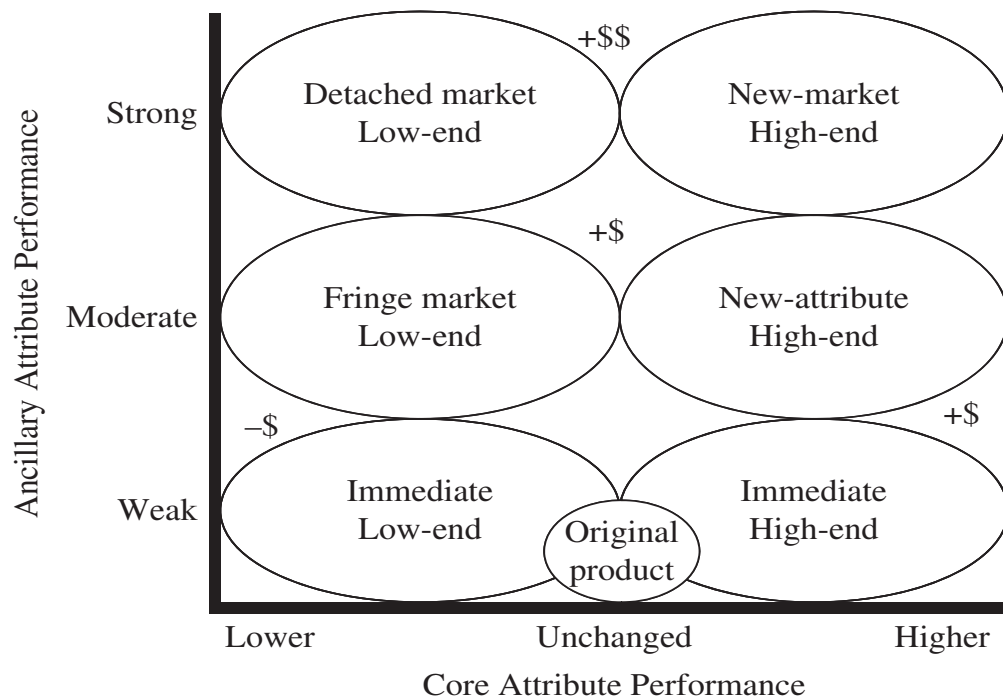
Ancillary Attribute Performance

+$$

Strong

Detached market
Low-end

New-market
High-end

+$

Moderate

Fringe market
Low-end

New-attribute
High-end

–$

+$

Weak

Immediate
Low-end

Original
product

Immediate
High-end

Lower

Unchanged

Higher

Core Attribute Performance